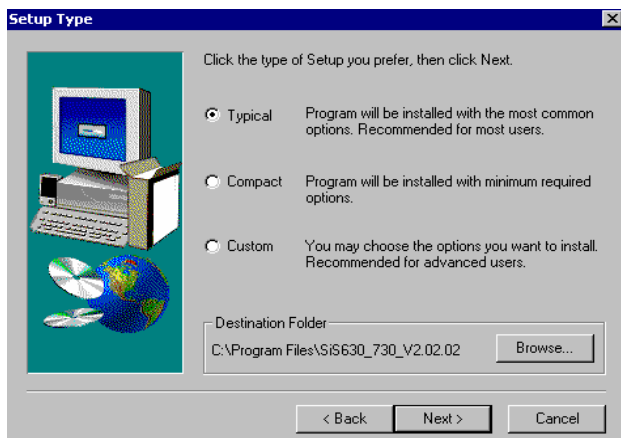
Setup Type

Click the type of Setup you prefer, then click Next.

Typical Program will be installed with the most common options. Recommended for most users.

Compact Program will be installed with minimum required options.

Custom You may choose the options you want to install. Recommended for advanced users.

Destination Folder

C:\Program Files\SiS630_730_V2.02.02

Browse...

< Back Next > Cancel